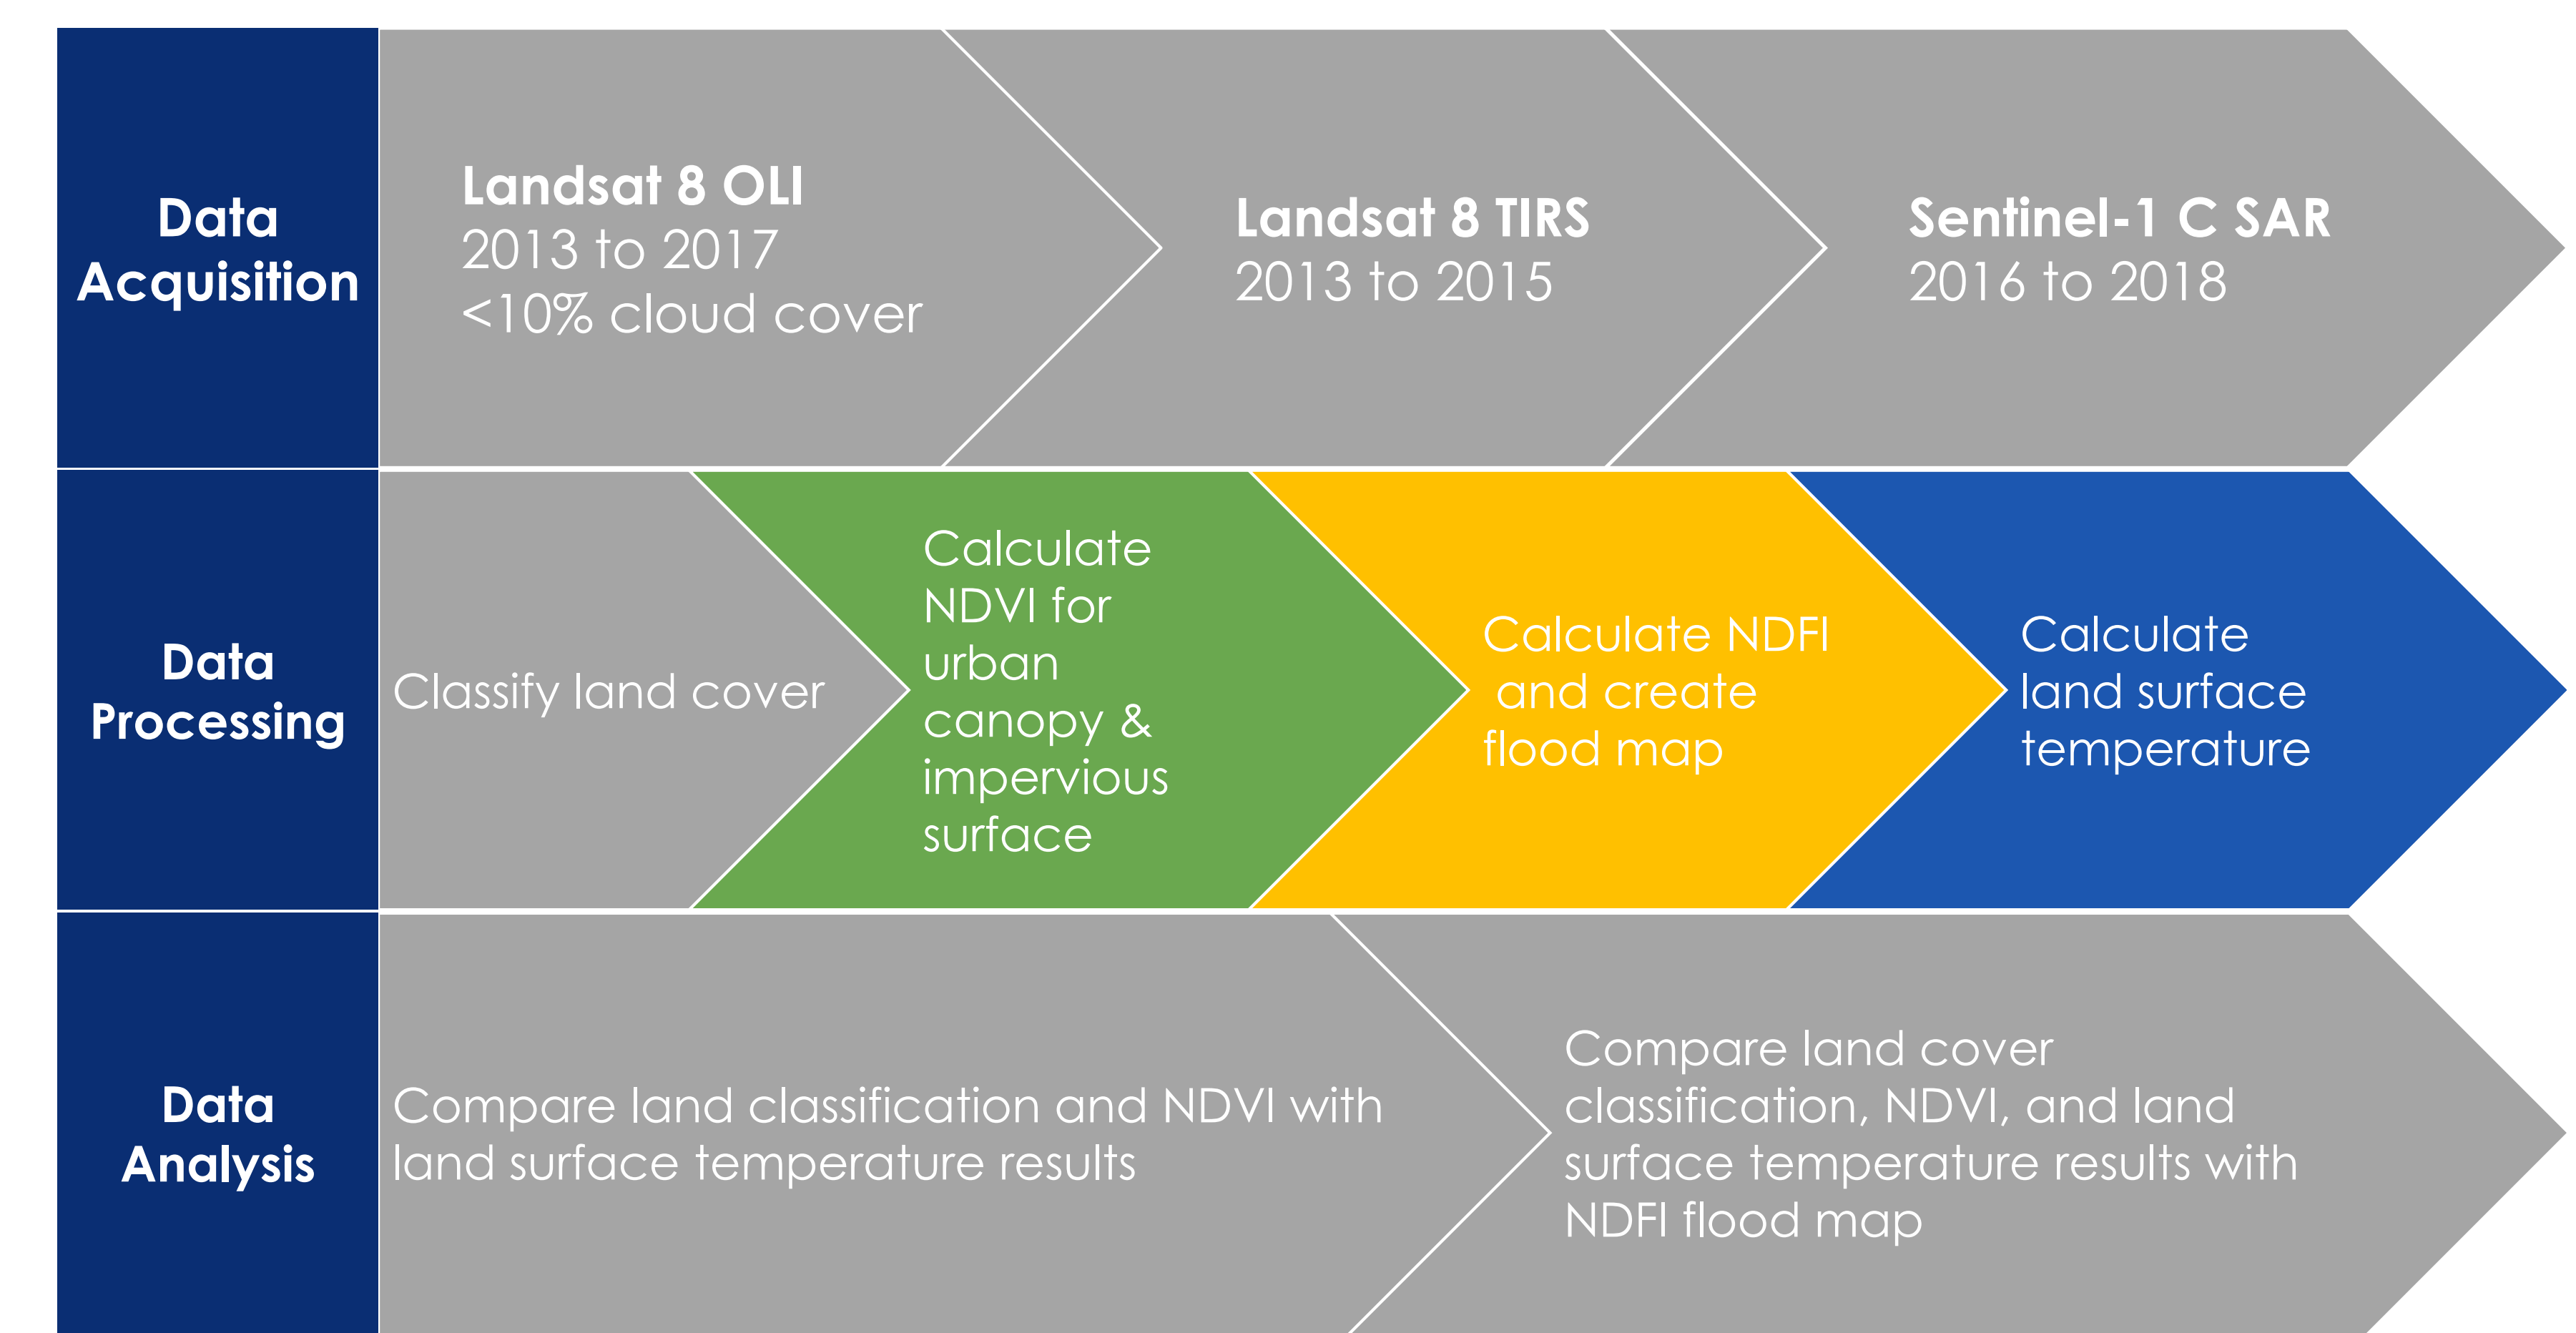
Data Acquisition

Landsat 8 OLI
2013 to 2017
<10% cloud cover

Landsat 8 TIRS
2013 to 2015

Sentinel-1 C SAR
2016 to 2018

Data Processing

Classify land cover

Calculate NDVI for urban canopy & impervious surface

Calculate NDFI and create flood map

Calculate land surface temperature

Data Analysis

Compare land classification and NDVI with land surface temperature results

Compare land cover classification, NDVI, and land surface temperature results with NDFI flood map